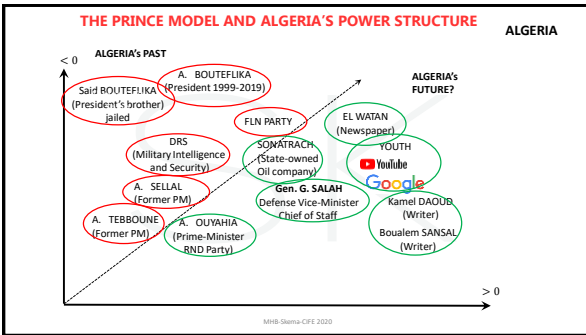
THE PRINCE MODEL AND ALGERIA'S POWER STRUCTURE

ALGERIA

< 0

ALGERIA's PAST

A. BOUTEFLIKA (President 1999-2019)

Said BOUTEFLIKA (President's brother) jailed

ALGERIA's FUTURE?

FLN PARTY

EL WATAN (Newspaper)

YOUTH

YouTube

Google

DRS (Military Intelligence and Security)

SONATRACH (State-owned Oil company)

A. SELLAL (Former PM)

Gen. G. SALAH Defense Vice-Minister Chief of Staff

Kamel DAOUD (Writer)

Boualem SANSAL (Writer)

A. TEBBOUNE (Former PM)

A. OUYAHIA (Prime-Minister RND Party)

> 0

MHB-Skema-CIFE 2020